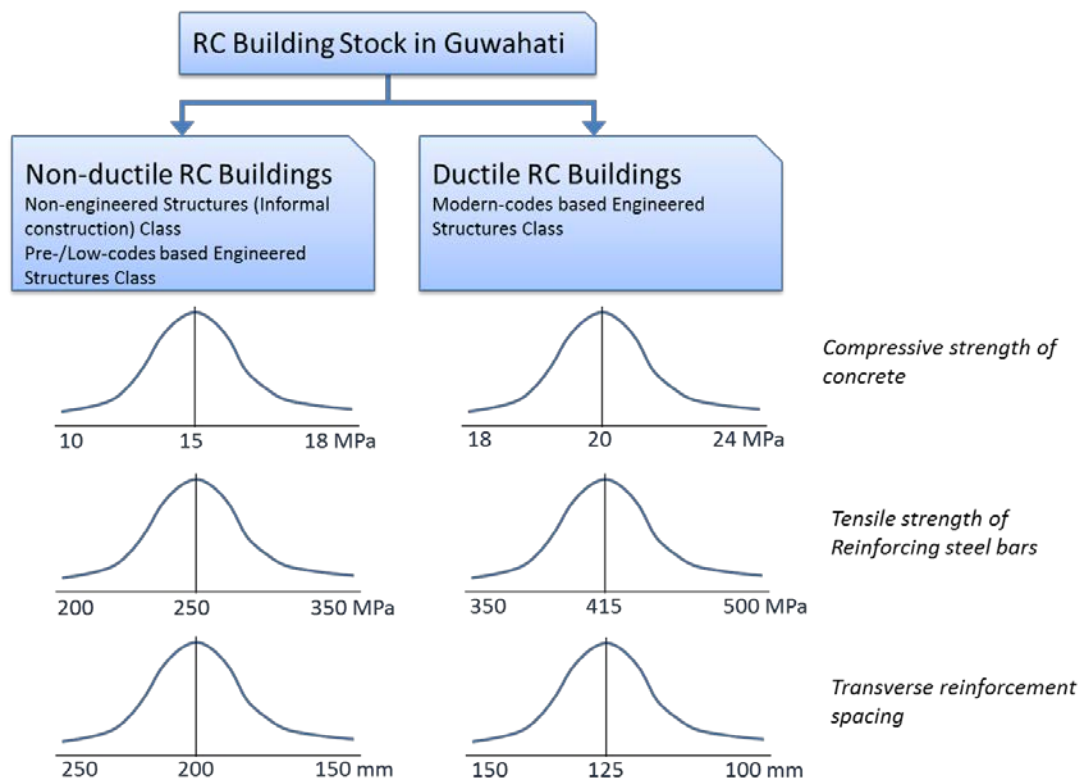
RC Building Stock in Guwahati

Non-ductile RC Buildings
Non-engineered Structures (Informal construction) Class
Pre-/Low-codes based Engineered Structures Class

Ductile RC Buildings
Modern-codes based Engineered Structures Class

10 15 18 MPa

18 20 24 MPa

Compressive strength of concrete

200 250 350 MPa

350 415 500 MPa

Tensile strength of Reinforcing steel bars

250 200 150 mm

150 125 100 mm

Transverse reinforcement spacing